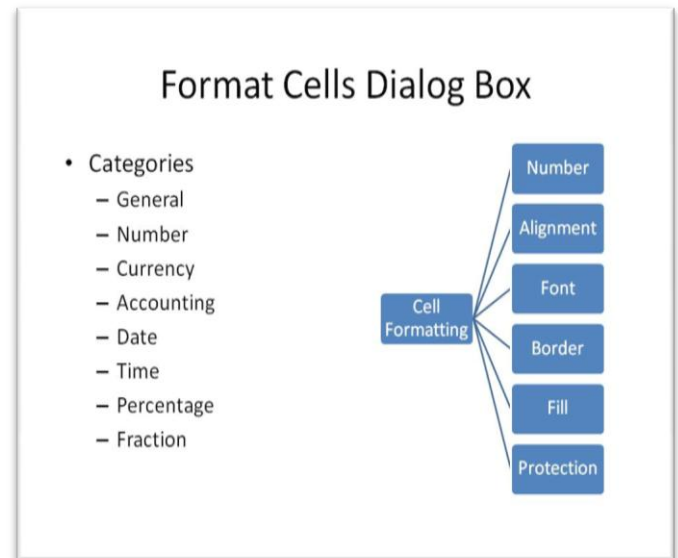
Format Cells Dialog Box

- Categories
  - General
  - Number
  - Currency
  - Accounting
  - Date
  - Time
  - Percentage
  - Fraction

Cell Formatting

Number

Alignment

Font

Border

Fill

Protection